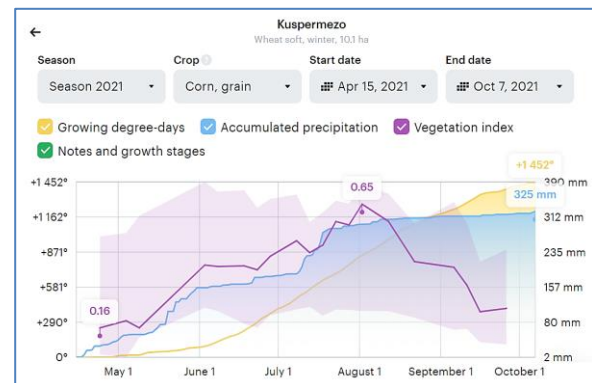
←
Kuspermezo
Wheat soft, winter, 10.1 ha

Season
Season 2021
Crop
Corn, grain
Start date
Apr 15, 2021
End date
Oct 7, 2021

Growing degree-days
Accumulated precipitation
Vegetation index
Notes and growth stages

+1 452°
+1 162°
+871°
+581°
+290°
0°

0.16
0.65
+1 452°
325 mm

390 mm
312 mm
235 mm
157 mm
80 mm
2 mm

May 1
June 1
July 1
August 1
September 1
October 1